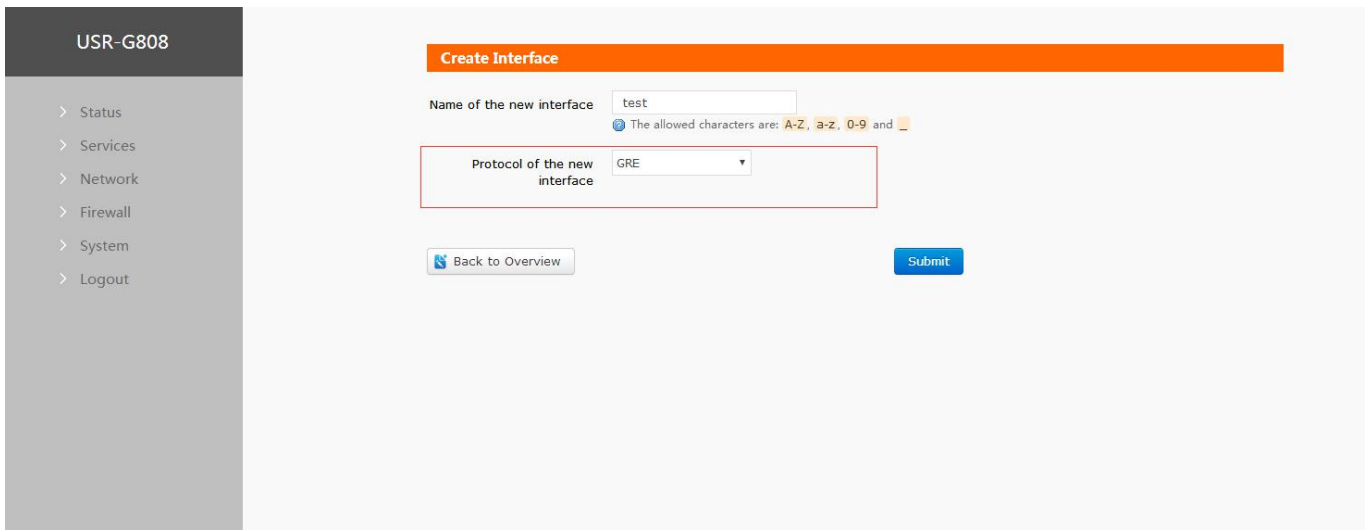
USR-G808

> Status
> Services
> Network
> Firewall
> System
> Logout

Create Interface

Name of the new interface test
The allowed characters are: A-Z, a-z, 0-9 and _

Protocol of the new interface GRE

Back to Overview

Submit